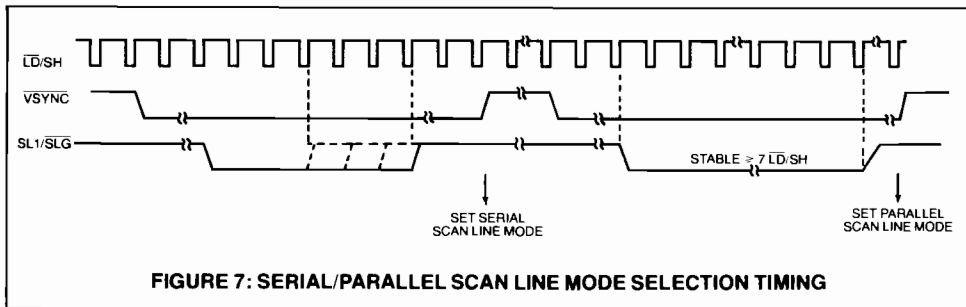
$\overline{LD}$/SH

$\overline{VSYNC}$

SL1/$\overline{SLG}$

STABLE $\geq$ 7 $\overline{LD}$/SH

SET SERIAL SCAN LINE MODE

SET PARALLEL SCAN LINE MODE

FIGURE 7: SERIAL/PARALLEL SCAN LINE MODE SELECTION TIMING